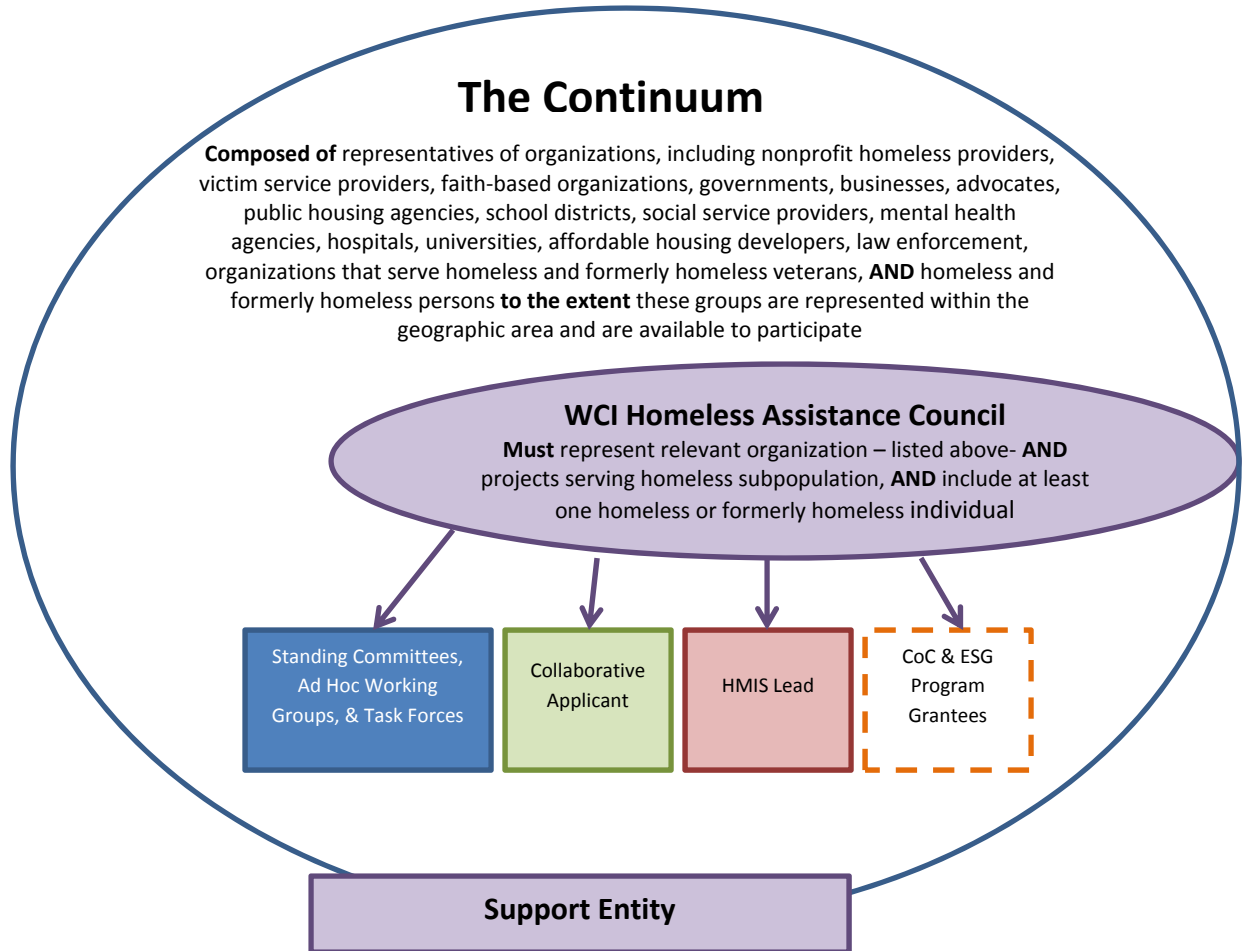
The Continuum

Composed of representatives of organizations, including nonprofit homeless providers, victim service providers, faith-based organizations, governments, businesses, advocates, public housing agencies, school districts, social service providers, mental health agencies, hospitals, universities, affordable housing developers, law enforcement, organizations that serve homeless and formerly homeless veterans, AND homeless and formerly homeless persons to the extent these groups are represented within the geographic area and are available to participate

WCI Homeless Assistance Council

Must represent relevant organization – listed above- AND projects serving homeless subpopulation, AND include at least one homeless or formerly homeless individual

Standing Committees, Ad Hoc Working Groups, & Task Forces

Collaborative Applicant

HMIS Lead

CoC & ESG Program Grantees

Support Entity